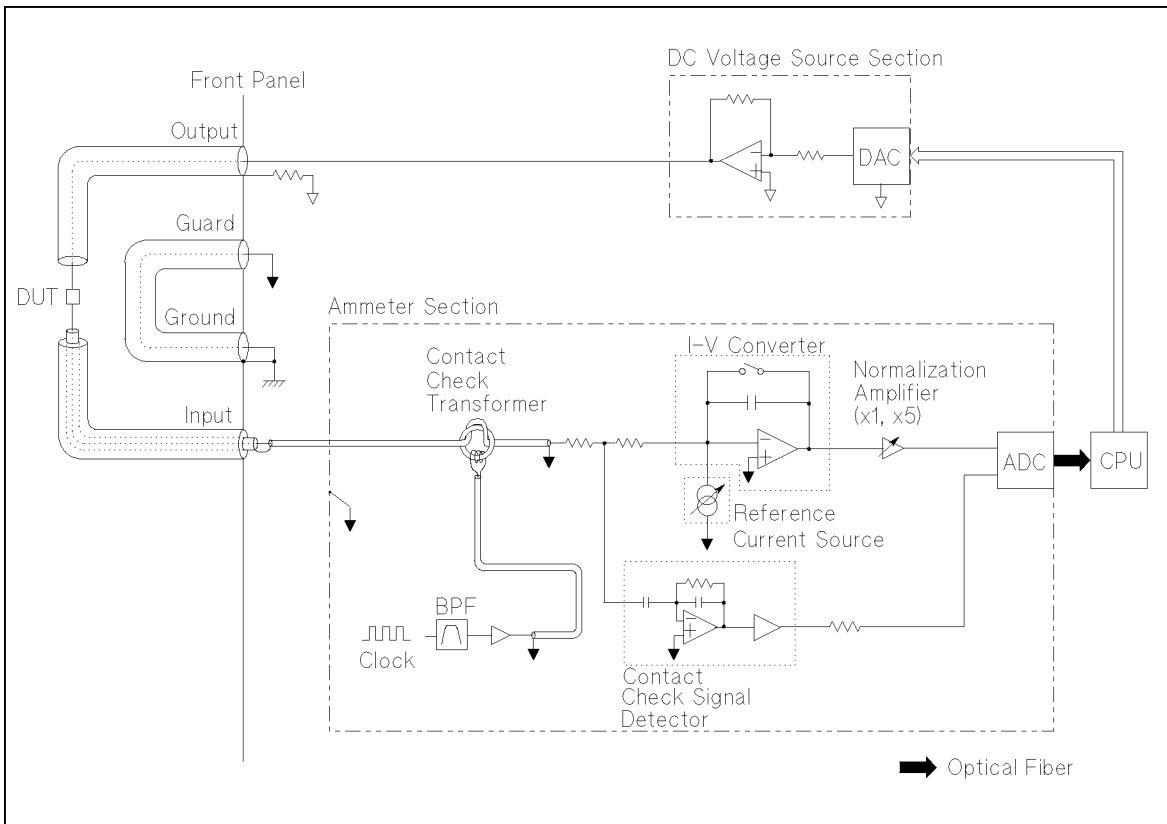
Front Panel

DC Voltage Source Section

Output

DAC

Guard

DUT

Ground

Ammeter Section

Contact Check Transformer

I-V Converter

Normalization Amplifier (x1, x5)

Input

ADC

CPU

Reference Current Source

BPF

Clock

Contact Check Signal Detector

Optical Fiber